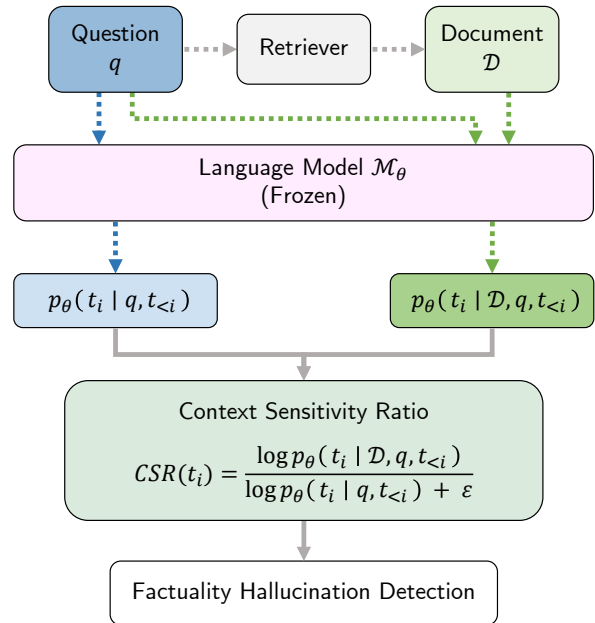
Question
$q$

Retriever

Document
$\mathcal{D}$

Language Model $\mathcal{M}_\theta$
(Frozen)

$p_\theta(t_i \mid q, t_{<i})$

$p_\theta(t_i \mid \mathcal{D}, q, t_{<i})$

Context Sensitivity Ratio

$CSR(t_i) = \frac{\log p_\theta(t_i \mid \mathcal{D}, q, t_{<i})}{\log p_\theta(t_i \mid q, t_{<i}) + \varepsilon}$

Factuality Hallucination Detection